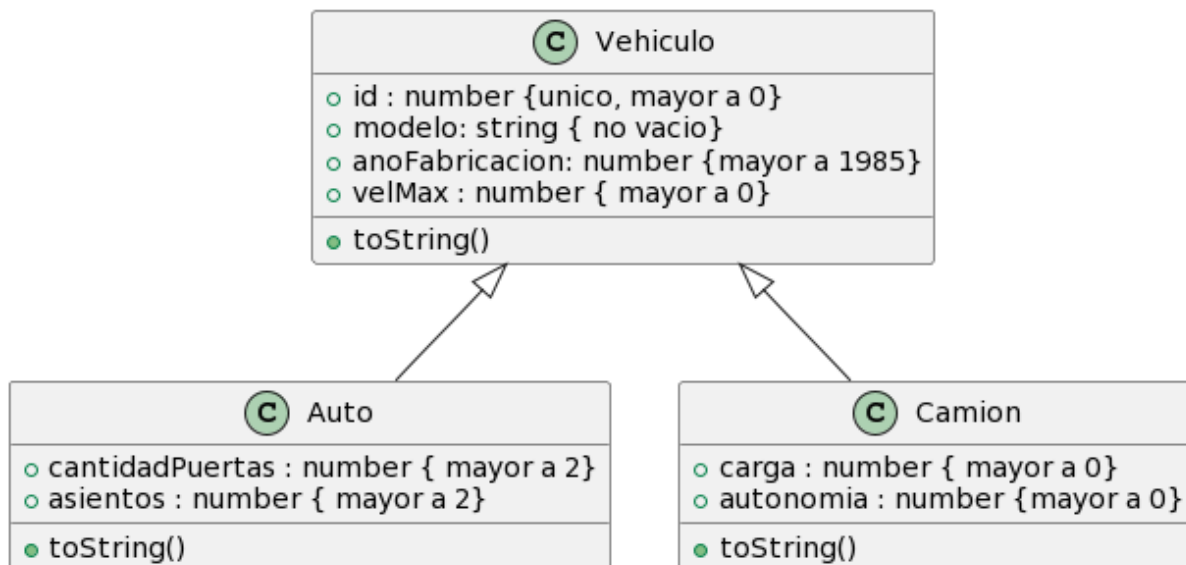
C Vehiculo

id : number {unico, mayor a 0}
modelo: string { no vacio}
anoFabricacion: number {mayor a 1985}
velMax : number { mayor a 0}

toString()

C Auto

cantidadPuertas : number { mayor a 2}
asientos : number { mayor a 2}

toString()

C Camion

carga : number { mayor a 0}
autonomia : number {mayor a 0}

toString()